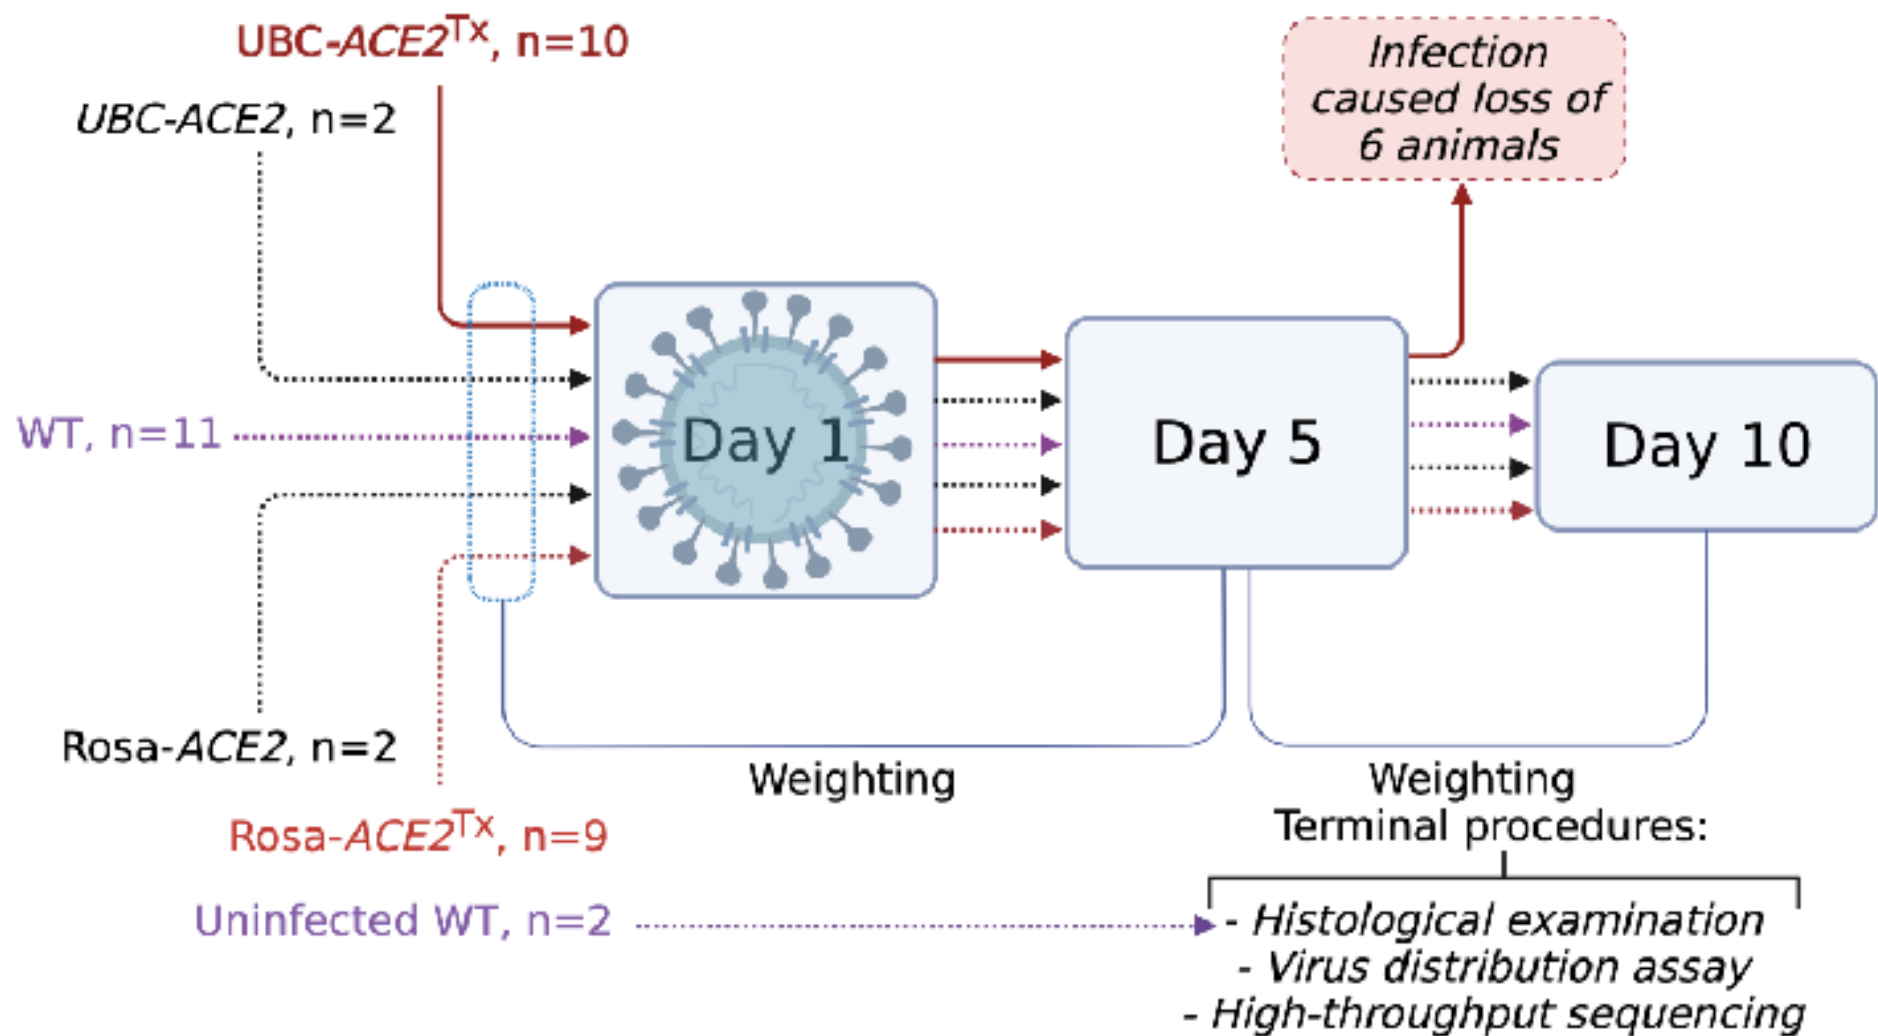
UBC-$ACE2^{Tx}$, n=10

UBC-ACE2, n=2

Infection caused loss of 6 animals

WT, n=11

Day 1

Day 5

Day 10

Rosa-ACE2, n=2

Rosa-$ACE2^{Tx}$, n=9

Weighting

Weighting
Terminal procedures:

Uninfected WT, n=2

- Histological examination
- Virus distribution assay
- High-throughput sequencing